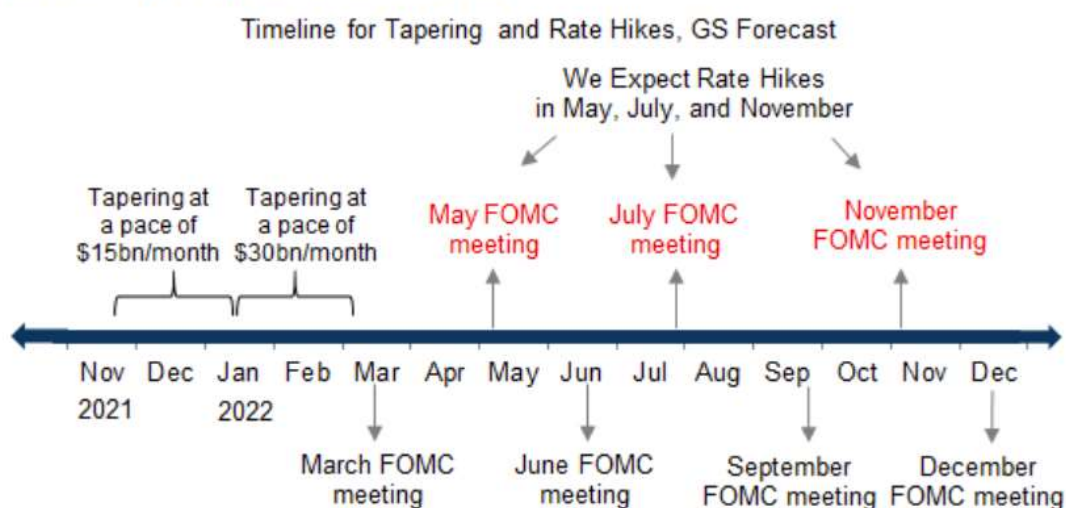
Timeline for Tapering and Rate Hikes, GS Forecast

We Expect Rate Hikes in May, July, and November

Tapering at a pace of \$15bn/month

Tapering at a pace of \$30bn/month

May FOMC meeting

July FOMC meeting

November FOMC meeting

Nov 2021 Dec Jan 2022 Feb Mar Apr May Jun Jul Aug Sep Oct Nov Dec

March FOMC meeting

June FOMC meeting

September FOMC meeting

December FOMC meeting